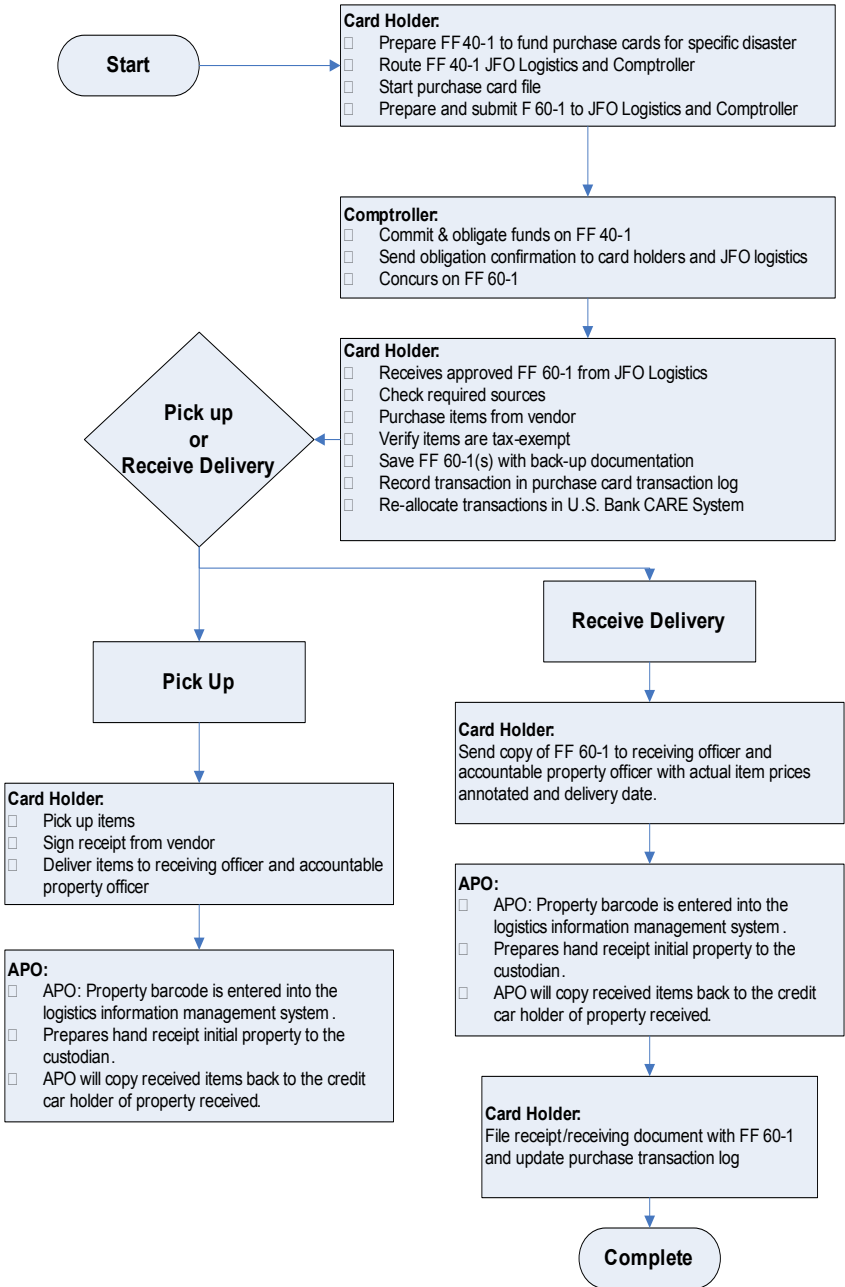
Start

Card Holder:
Prepare FF 40-1 to fund purchase cards for specific disaster
Route FF 40-1 JFO Logistics and Comptroller
Start purchase card file
Prepare and submit F 60-1 to JFO Logistics and Comptroller

Comptroller:
Commit & obligate funds on FF 40-1
Send obligation confirmation to card holders and JFO logistics
Concurs on FF 60-1

Card Holder:
Receives approved FF 60-1 from JFO Logistics
Check required sources
Purchase items from vendor
Verify items are tax-exempt
Save FF 60-1(s) with back-up documentation
Record transaction in purchase card transaction log
Re-allocate transactions in U.S. Bank CARE System

Pick up or Receive Delivery

Pick Up

Card Holder:
Pick up items
Sign receipt from vendor
Deliver items to receiving officer and accountable property officer

APO:
APO: Property barcode is entered into the logistics information management system .
Prepares hand receipt initial property to the custodian.
APO will copy received items back to the credit car holder of property received.

Receive Delivery

Card Holder:
Send copy of FF 60-1 to receiving officer and accountable property officer with actual item prices annotated and delivery date.

APO:
APO: Property barcode is entered into the logistics information management system .
Prepares hand receipt initial property to the custodian.
APO will copy received items back to the credit car holder of property received.

Card Holder:
File receipt/receiving document with FF 60-1 and update purchase transaction log

Complete